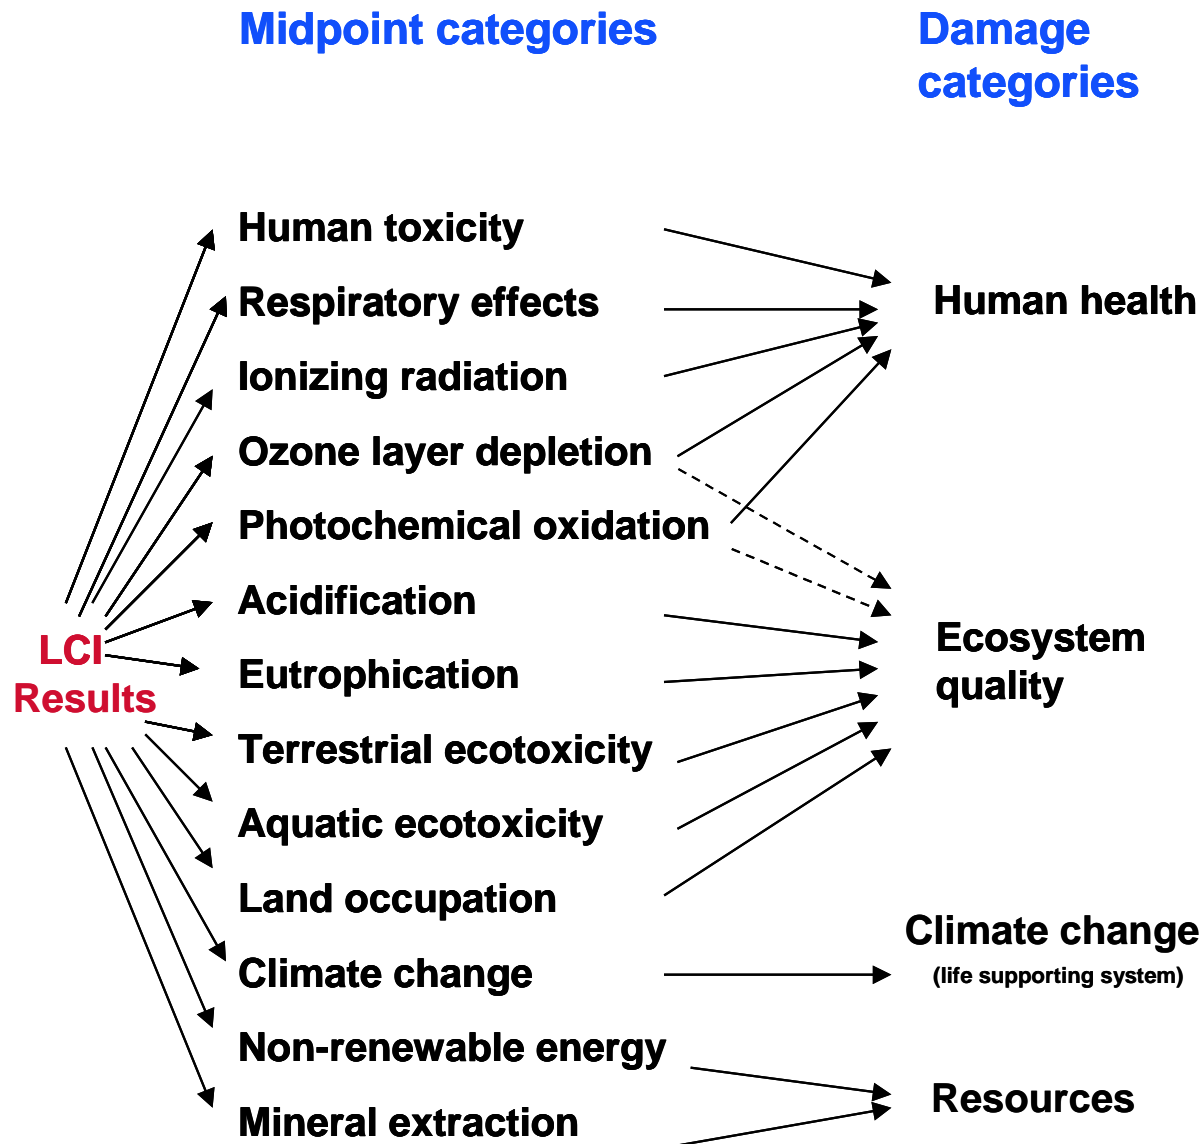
Midpoint categories

Damage categories

LCI Results

Human toxicity
Respiratory effects
Ionizing radiation
Ozone layer depletion
Photochemical oxidation
Acidification
Eutrophication
Terrestrial ecotoxicity
Aquatic ecotoxicity
Land occupation
Climate change
Non-renewable energy
Mineral extraction

Human health

Ecosystem quality

Climate change
(life supporting system)

Resources